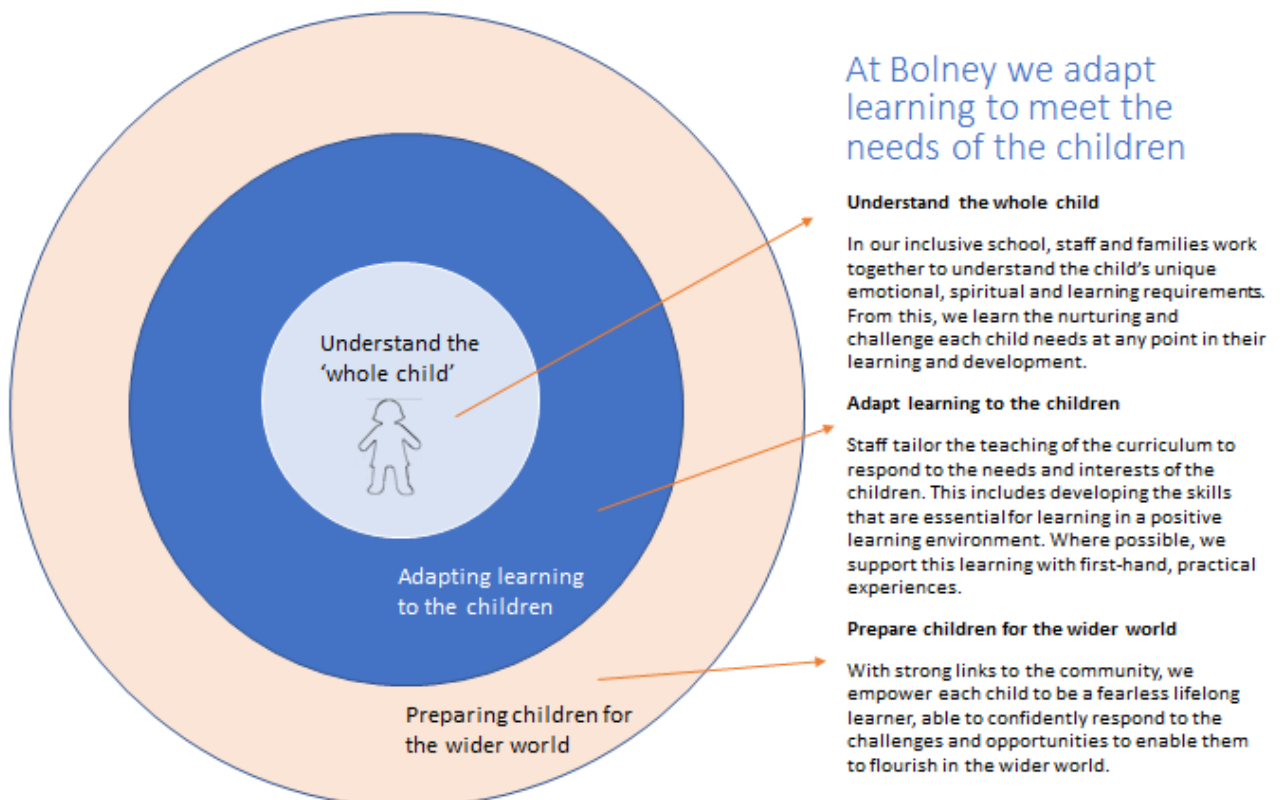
Understand the 'whole child'

Adapting learning to the children

Preparing children for the wider world

At Bolney we adapt learning to meet the needs of the children

**Understand the whole child**

In our inclusive school, staff and families work together to understand the child's unique emotional, spiritual and learning requirements. From this, we learn the nurturing and challenge each child needs at any point in their learning and development.

**Adapt learning to the children**

Staff tailor the teaching of the curriculum to respond to the needs and interests of the children. This includes developing the skills that are essential for learning in a positive learning environment. Where possible, we support this learning with first-hand, practical experiences.

**Prepare children for the wider world**

With strong links to the community, we empower each child to be a fearless lifelong learner, able to confidently respond to the challenges and opportunities to enable them to flourish in the wider world.